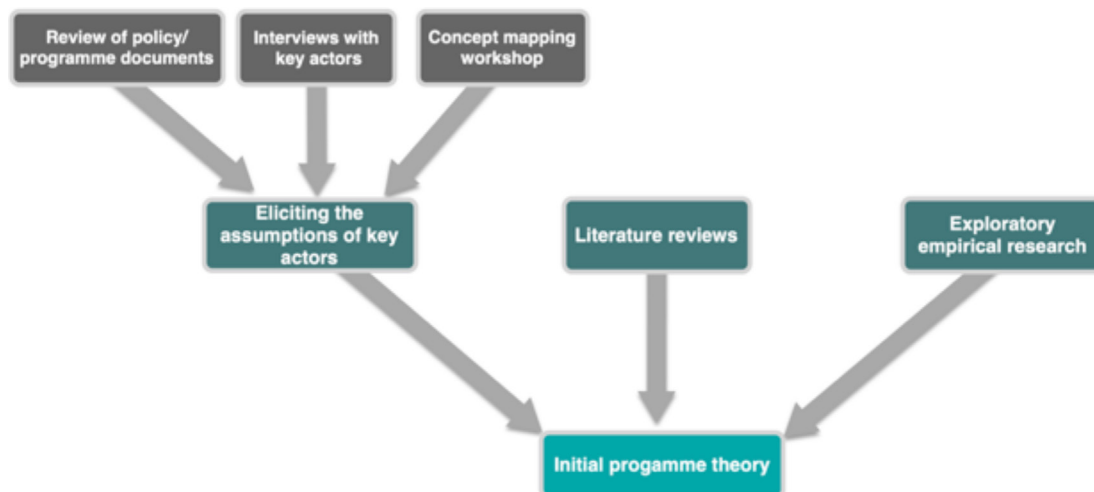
Review of policy/ programme documents

Interviews with key actors

Concept mapping workshop

Eliciting the assumptions of key actors

Literature reviews

Exploratory empirical research

Initial progamme theory